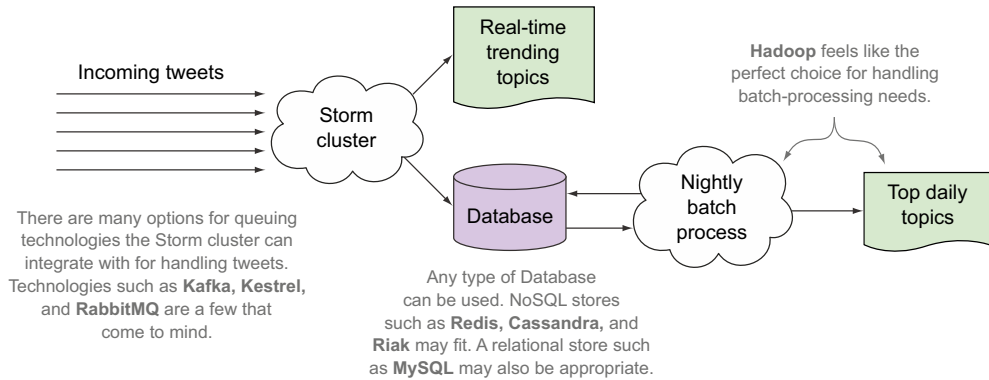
Incoming tweets

Storm cluster

Real-time trending topics

Hadoop feels like the perfect choice for handling batch-processing needs.

Database

Nightly batch process

Top daily topics

There are many options for queuing technologies the Storm cluster can integrate with for handling tweets. Technologies such as **Kafka, Kestrel,** and **RabbitMQ** are a few that come to mind.

Any type of Database can be used. NoSQL stores such as **Redis, Cassandra,** and **Riak** may fit. A relational store such as **MySQL** may also be appropriate.